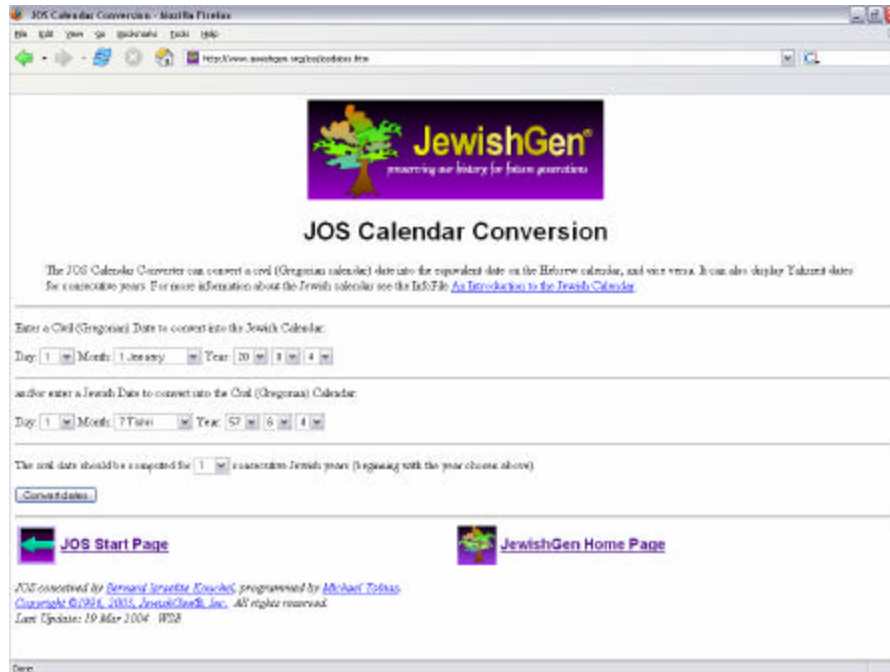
JOS Calendar Conversion - Mozilla Firefox

File Edit View Go Bookmarks Tools Help

http://www.jewishgen.org/jos/josdates.htm

JewishGen®
preserving our history for future generations

JOS Calendar Conversion

The JOS Calendar Converter can convert a civil (Gregorian calendar) date into the equivalent date on the Hebrew calendar, and vice versa. It can also display Yahrzeit dates for consecutive years. For more information about the Jewish calendar see the InfoFile An Introduction to the Jewish Calendar.

Enter a Civil (Gregorian) Date to convert into the Jewish Calendar:

Day: 1 Month: 1 January Year: 20 0 4

and/or enter a Jewish Date to convert into the Civil (Gregorian) Calendar:

Day: 1 Month: 7 Tishri Year: 57 6 4

The civil date should be computed for 1 consecutive Jewish years (beginning with the year chosen above).

Convert dates

JOS Start Page

JewishGen Home Page

JOS conceived by Bernard Israelite Kouchel, programmed by Michael Tobias.
Copyright ©1996, 2003, JewishGen®, Inc. All rights reserved.
Last Update: 19 Mar 2004 WSB

Done